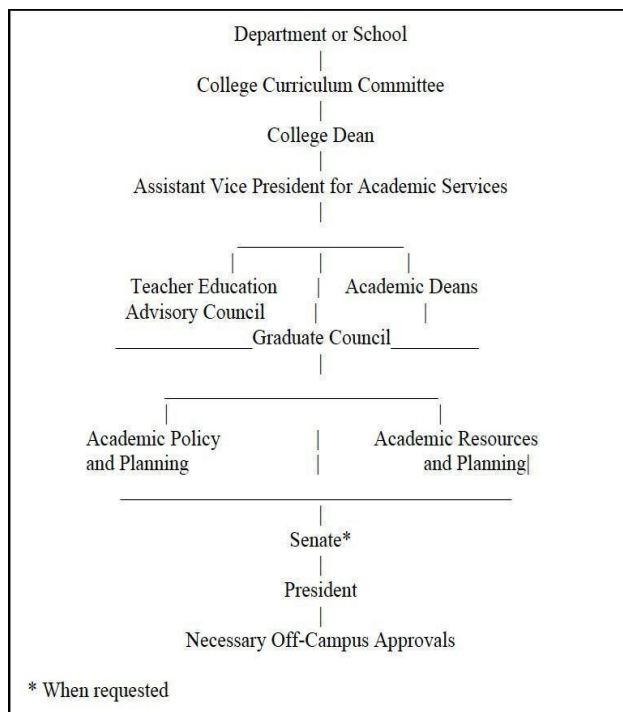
Department or School

College Curriculum Committee

College Dean

Assistant Vice President for Academic Services

Teacher Education Advisory Council

Academic Deans

Graduate Council

Academic Policy and Planning

Academic Resources and Planning

Senate*

President

Necessary Off-Campus Approvals

* When requested